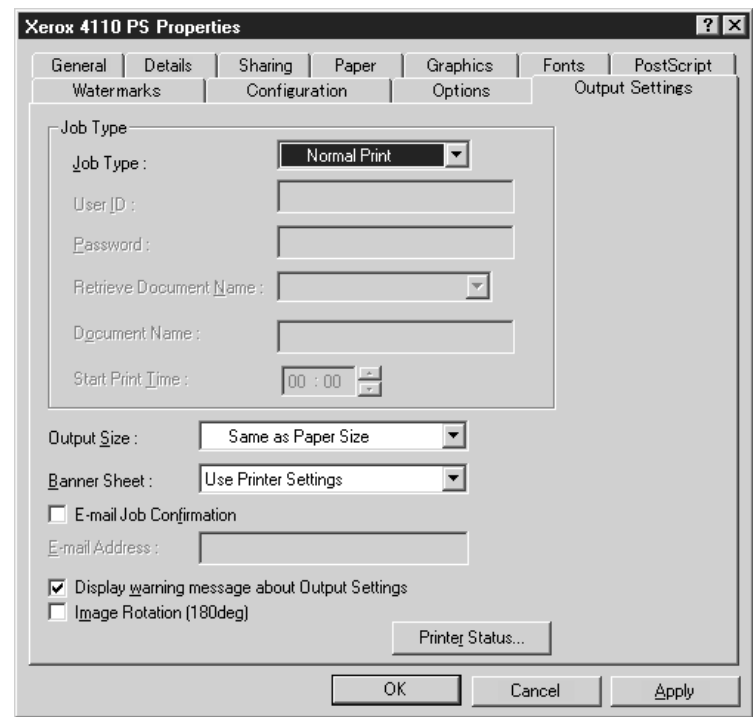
Xerox 4110 PS Properties

? ×

General | Details | Sharing | Paper | Graphics | Fonts | PostScript

Watermarks | Configuration | Options | Output Settings

Job Type

Job Type : Normal Print

User ID :

Password :

Retrieve Document Name :

Document Name :

Start Print Time : 00 : 00

Output Size : Same as Paper Size

Banner Sheet : Use Printer Settings

E-mail Job Confirmation

E-mail Address :

Display warning message about Output Settings

Image Rotation (180deg)

Printer Status...

OK | Cancel | Apply